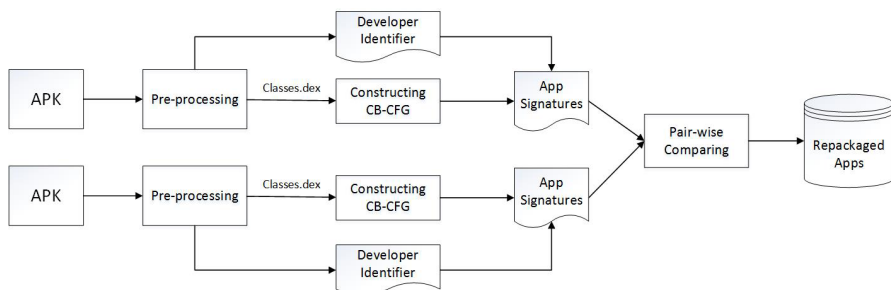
Developer Identifier

APK

Pre-processing

Classes.dex

Constructing CB-CFG

App Signatures

Pair-wise Comparing

Repackaged Apps

APK

Pre-processing

Classes.dex

Constructing CB-CFG

App Signatures

Developer Identifier